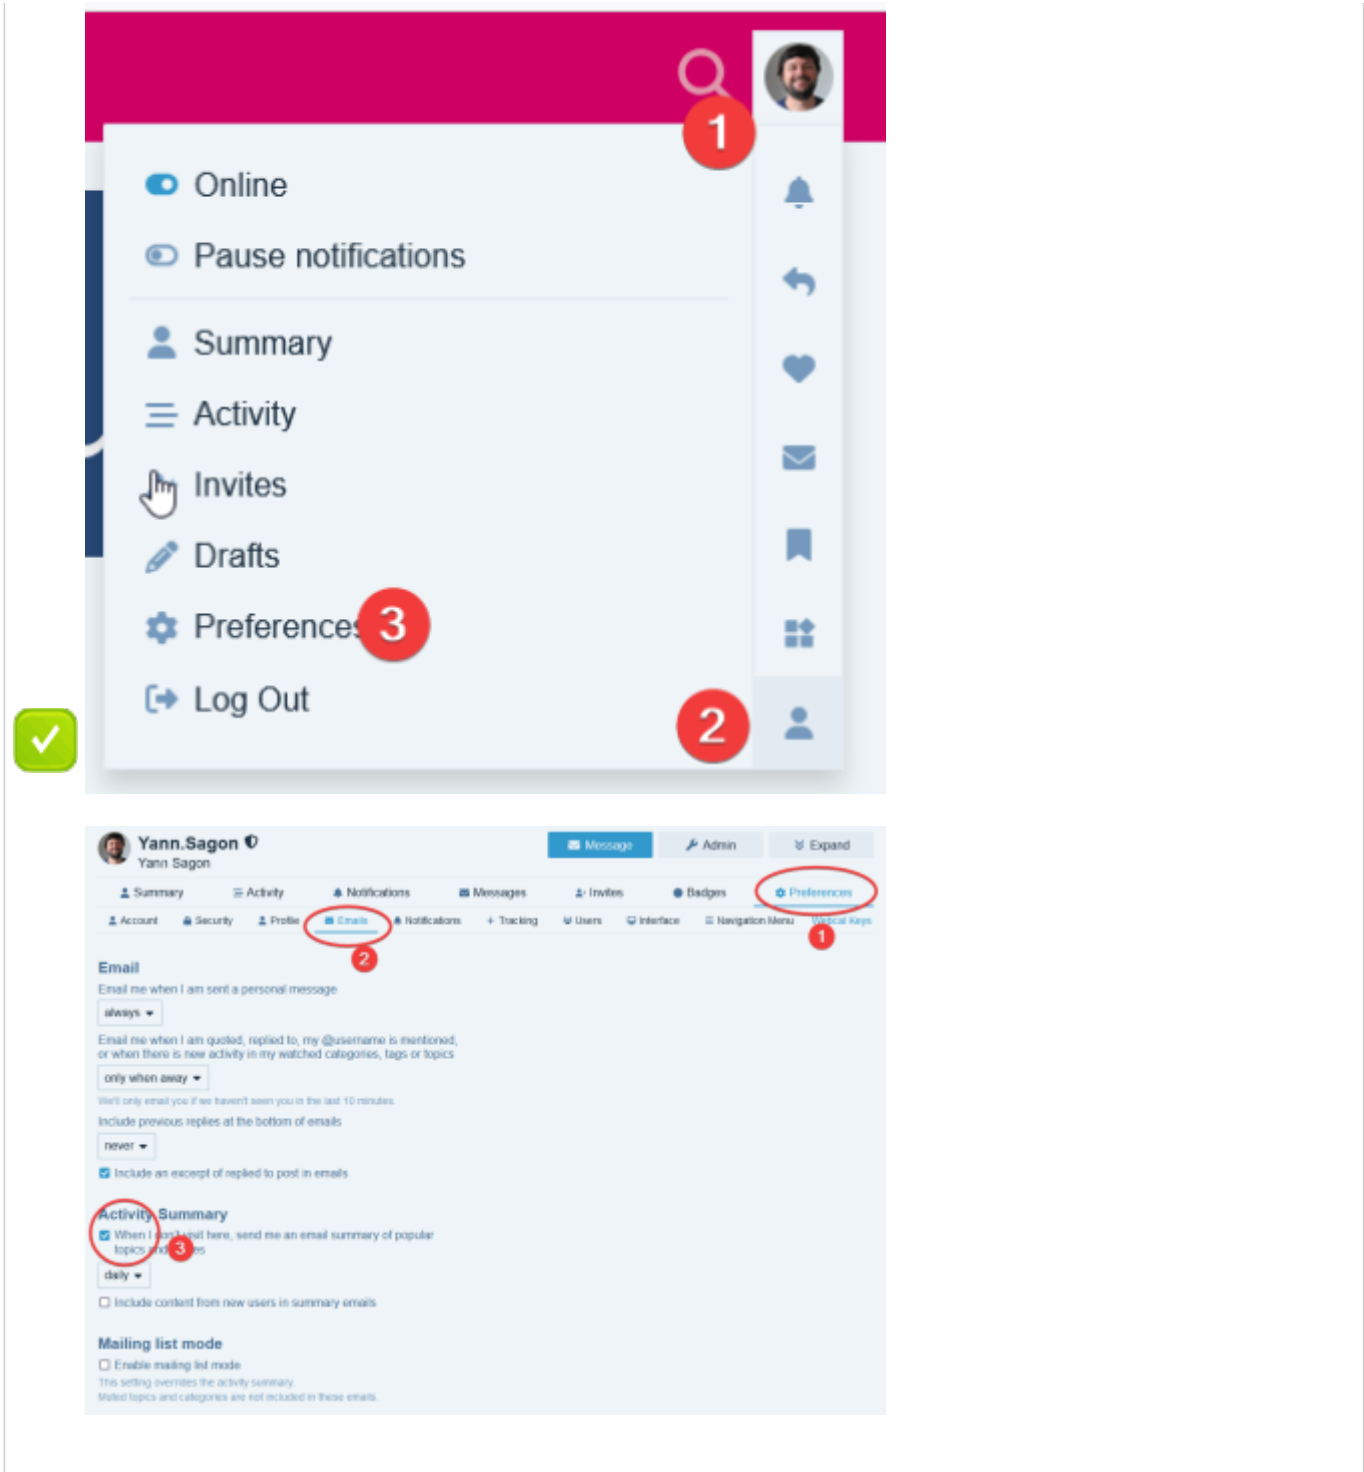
1

Online

Pause notifications

Summary

Activity

Invites

Drafts

Preferences 3

Log Out

2

Yann.Sagon
Yann Sagon

Message Admin Expand

Summary Activity Notifications Messages Invites Badges Preferences

Account Security Profile Emails Notifications Tracking Users Interface Navigation Menu Sidebar Keys

1

2

Email

Email me when I am sent a personal message

always

Email me when I am quoted, replied to, my @username is mentioned, or when there is new activity in my watched categories, tags or topics

only when away

We'll only email you if we haven't seen you in the last 10 minutes.

Include previous replies at the bottom of emails

never

Include an excerpt of replied to post in emails

Activity Summary

When I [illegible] here, send me an email summary of popular topics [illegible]

3

daily

Include content from new users in summary emails

Mailing list mode

Enable mailing list mode

This setting overrides the activity summary.
Muted topics and categories are not included in these emails.